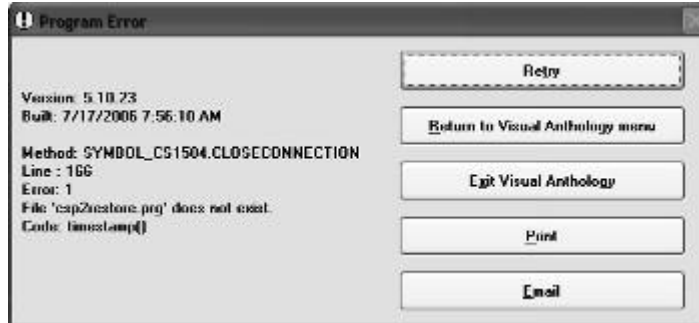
Program Error

Version: 5.10.23
Built: 7/17/2006 7:56:10 AM

Method: SYMBOL_CS1504.CLOSECONNECTION
Line : 166
Error: 1
File 'csp2restore.prg' does not exist.
Code: timestamp()

Retry

Return to Visual Anthology menu

Exit Visual Anthology

Print

Email